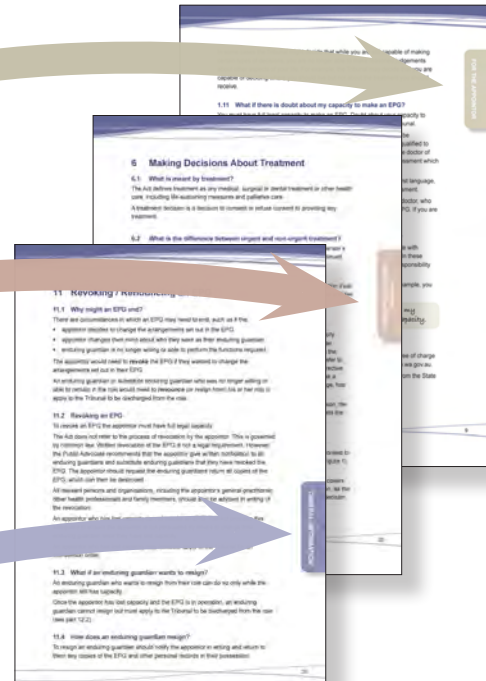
FOR THE APPOINTOR

1.11 What if there is doubt about my capacity to make an EPG?

6 Making Decisions About Treatment

6.1 What is meant by treatment?

The Act defines treatment as any medical, surgical or dental treatment or other health care, including life-sustaining measures and palliative care.

A treatment decision is a decision to consent or refuse consent to providing any treatment.

6.2 What is the difference between urgent and non-urgent treatment?

11 Revoking / Relinquishing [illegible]

11.1 Why might an EPG end?

There are circumstances in which an EPG may need to end, such as if the:

• appointor decides to change the arrangements set out in the EPG

• appointor changes their mind about who they want as their enduring guardian

• enduring guardian is no longer willing or able to perform the functions required.

The appointor would need to revoke the EPG if they wanted to change the arrangements set out in their EPG.

An enduring guardian or substitute enduring guardian who was no longer willing or able to remain in the role would need to relinquish (give up) his or her role or apply to the Tribunal to be discharged from the role.

11.2 Revoking an EPG

To revoke an EPG the appointor must have full legal capacity.

The Act does not refer to the process of revocation by the appointor. This is governed by common law. Written revocation of the EPG is not a legal requirement. However, the Public Advocate recommends that the appointor give written notification to all enduring guardians and substitute enduring guardians that they have revoked the EPG. The appointor should request the enduring guardians return all copies of the EPG, which can then be destroyed.

All relevant persons and organisations, including the appointor's general practitioner, other health professionals and family members, should also be advised in writing of the revocation.

11.3 What if an enduring guardian wants to resign?

An enduring guardian who wants to resign from their role can do so only while the appointor still has capacity.

Once the appointor has lost capacity and the EPG is in operation, an enduring guardian cannot resign but must apply to the Tribunal to be discharged from the role (see part 12.2).

11.4 How does an enduring guardian resign?

To resign an enduring guardian should notify the appointor in writing and return to them any copies of the EPG and other personal records in their possession.

GENERAL INFORMATION